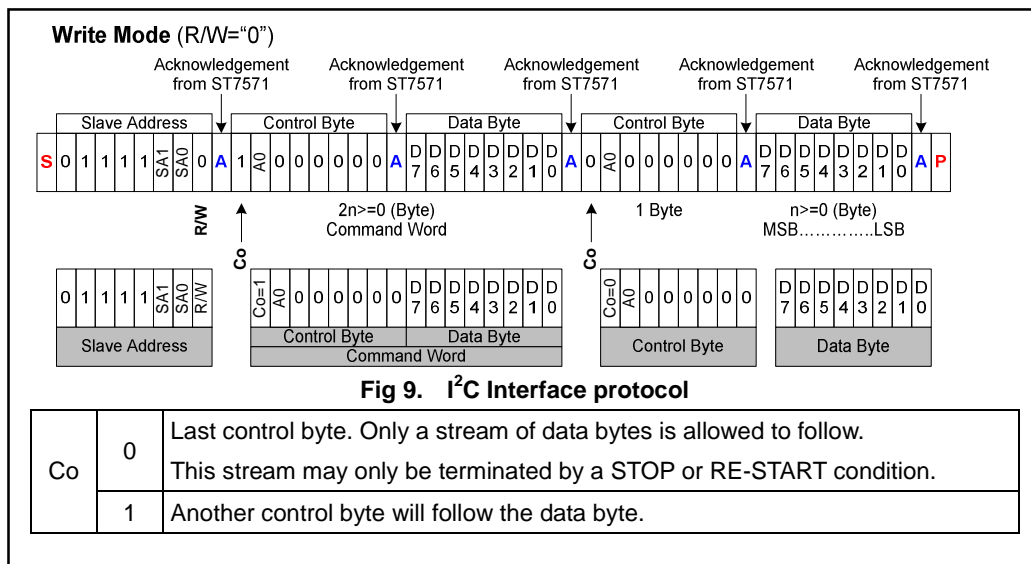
**Write Mode** (R/W="0")

Acknowledgement from ST7571 | Acknowledgement from ST7571 | Acknowledgement from ST7571 | Acknowledgement from ST7571 | Acknowledgement from ST7571

Slave Address | Control Byte | Data Byte | Control Byte | Data Byte

S 0 1 1 1 1 SA1 SA0 0 A 1 A0 0 0 0 0 0 0 A D7 D6 D5 D4 D3 D2 D1 D0 A 0 A0 0 0 0 0 0 0 A D7 D6 D5 D4 D3 D2 D1 D0 A P

R/W

Co

2n>=0 (Byte)
Command Word

Co

1 Byte

n>=0 (Byte)
MSB…………..LSB

0 1 1 1 1 SA1 SA0 R/W

Slave Address

Co=1 A0 0 0 0 0 0 0 D7 D6 D5 D4 D3 D2 D1 D0

Control Byte | Data Byte

Command Word

Co=0 A0 0 0 0 0 0 0

Control Byte

D7 D6 D5 D4 D3 D2 D1 D0

Data Byte

**Fig 9. $I^2C$ Interface protocol**

| Co | 0 | Last control byte. Only a stream of data bytes is allowed to follow. This stream may only be terminated by a STOP or RE-START condition. |
|---|---|---|
| | 1 | Another control byte will follow the data byte. |